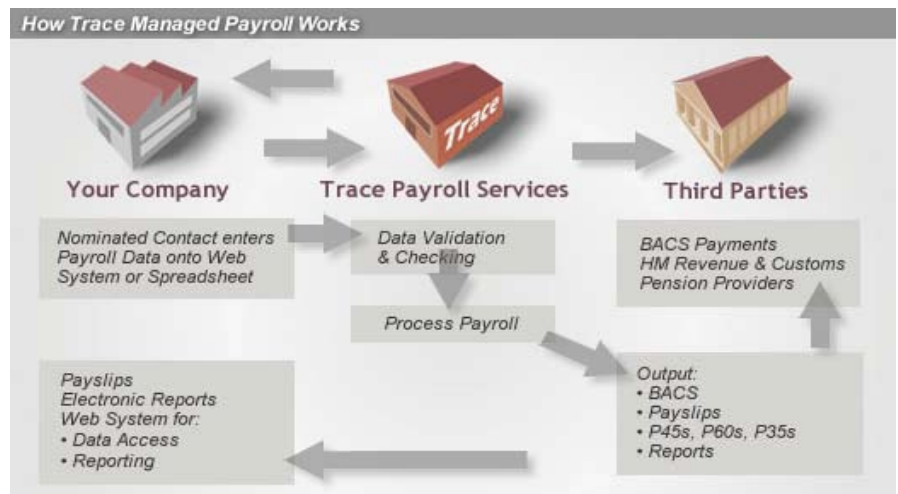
How Trace Managed Payroll Works

Trace

Your Company

Trace Payroll Services

Third Parties

Nominated Contact enters Payroll Data onto Web System or Spreadsheet

Data Validation & Checking

Process Payroll

BACS Payments
HM Revenue & Customs
Pension Providers

Output:
• BACS
• Payslips
• P45s, P60s, P35s
• Reports

Payslips
Electronic Reports
Web System for:
• Data Access
• Reporting